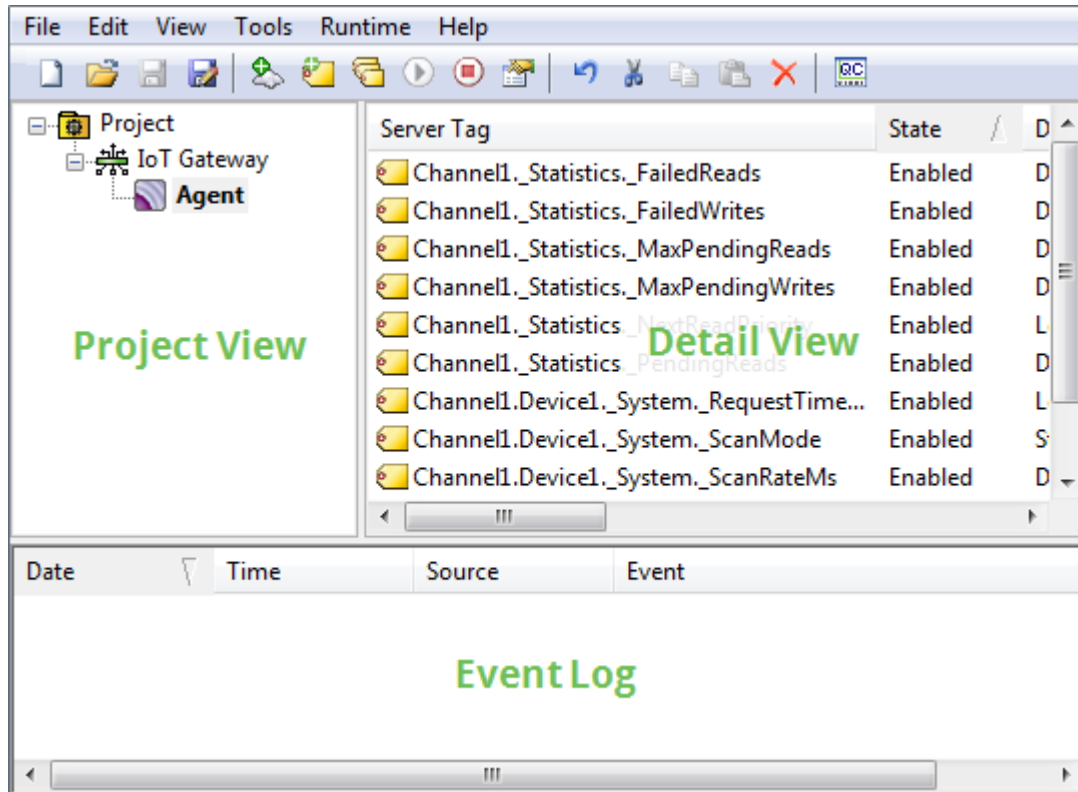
File Edit View Tools Runtime Help

QC

Project
IoT Gateway
Agent

Project View

| Server Tag | State | D |
|---|---|---|
| Channel1._Statistics._FailedReads | Enabled | D |
| Channel1._Statistics._FailedWrites | Enabled | D |
| Channel1._Statistics._MaxPendingReads | Enabled | D |
| Channel1._Statistics._MaxPendingWrites | Enabled | D |
| Channel1._Statistics._NextReadPriority | Enabled | L |
| Channel1._Statistics._PendingReads | Enabled | D |
| Channel1.Device1._System._RequestTime... | Enabled | L |
| Channel1.Device1._System._ScanMode | Enabled | S |
| Channel1.Device1._System._ScanRateMs | Enabled | D |

Detail View

| Date | Time | Source | Event |
|---|---|---|---|

Event Log